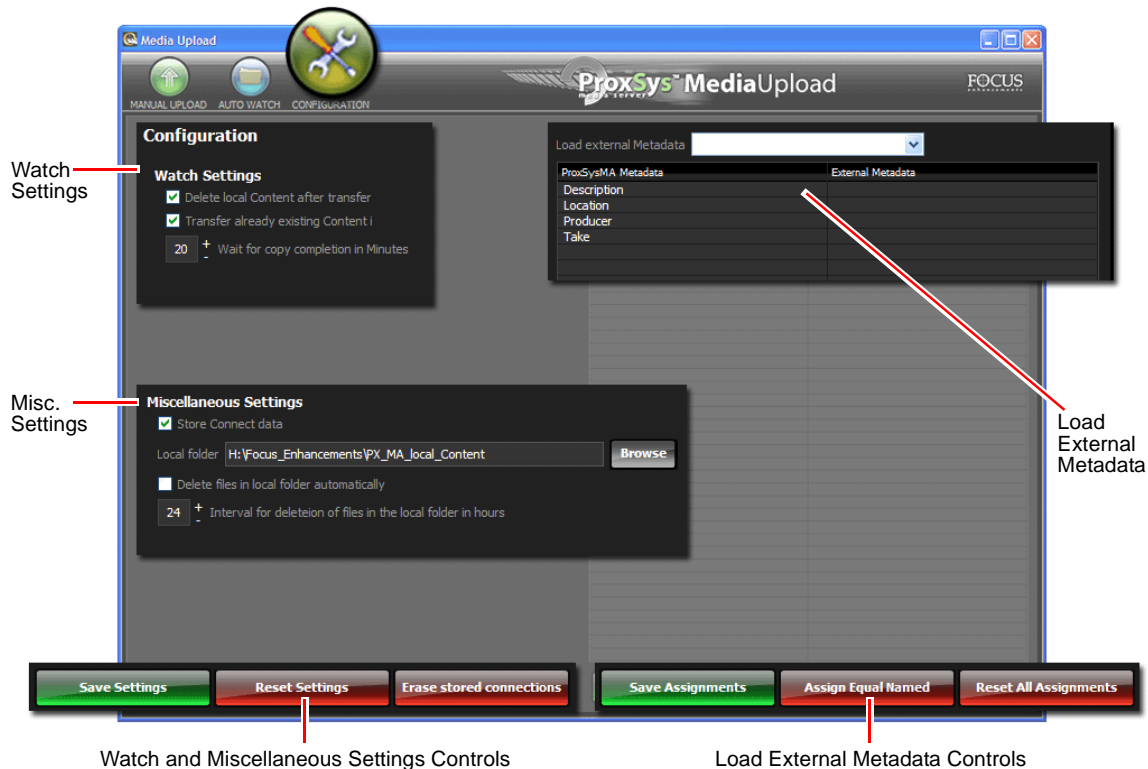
Media Upload

MANUAL UPLOAD AUTO WATCH CONFIGURATION

ProxSys MediaUpload

FOCUS

Configuration

Watch Settings

Watch Settings

Delete local Content after transfer

Transfer already existing Content i

20 + - Wait for copy completion in Minutes

Load external Metadata

| ProxSysMA Metadata | External Metadata |
|---|---|
| Description | |
| Location | |
| Producer | |
| Take | |
| | |
| | |

Misc. Settings

Miscellaneous Settings

Store Connect data

Local folder H:\Focus_Enhancements\PX_MA_local_Content Browse

Delete files in local folder automatically

24 + - Interval for deleteion of files in the local folder in hours

Load External Metadata

Save Settings Reset Settings Erase stored connections

Save Assignments Assign Equal Named Reset All Assignments

Watch and Miscellaneous Settings Controls

Load External Metadata Controls